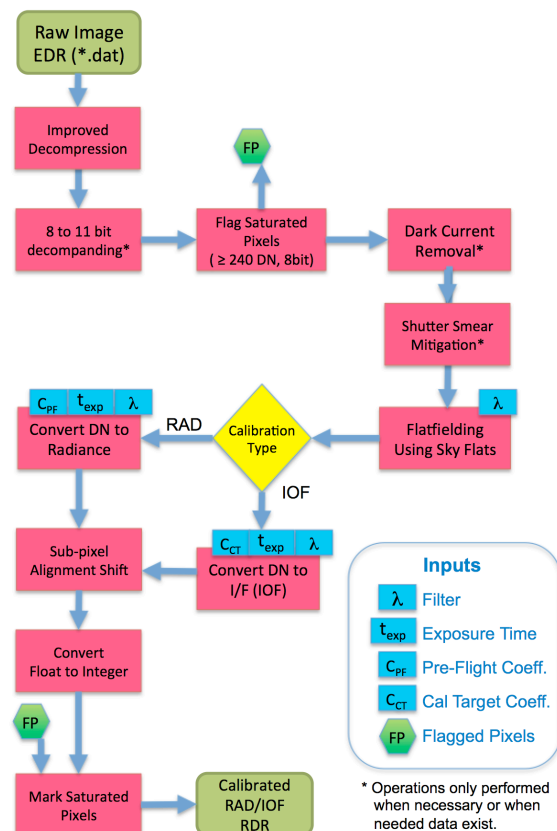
Raw Image EDR (*.dat)

Improved Decompression

8 to 11 bit decompanding*

FP

Flag Saturated Pixels ( ≥ 240 DN, 8bit)

Dark Current Removal*

Shutter Smear Mitigation*

$\lambda$

Flatfielding Using Sky Flats

Calibration Type

RAD

$C_{PF}$ $t_{exp}$ $\lambda$

Convert DN to Radiance

IOF

$C_{CT}$ $t_{exp}$ $\lambda$

Convert DN to I/F (IOF)

Sub-pixel Alignment Shift

Convert Float to Integer

FP

Mark Saturated Pixels

Calibrated RAD/IOF RDR

Inputs

$\lambda$ Filter

$t_{exp}$ Exposure Time

$C_{PF}$ Pre-Flight Coeff.

$C_{CT}$ Cal Target Coeff.

FP Flagged Pixels

* Operations only performed when necessary or when needed data exist.